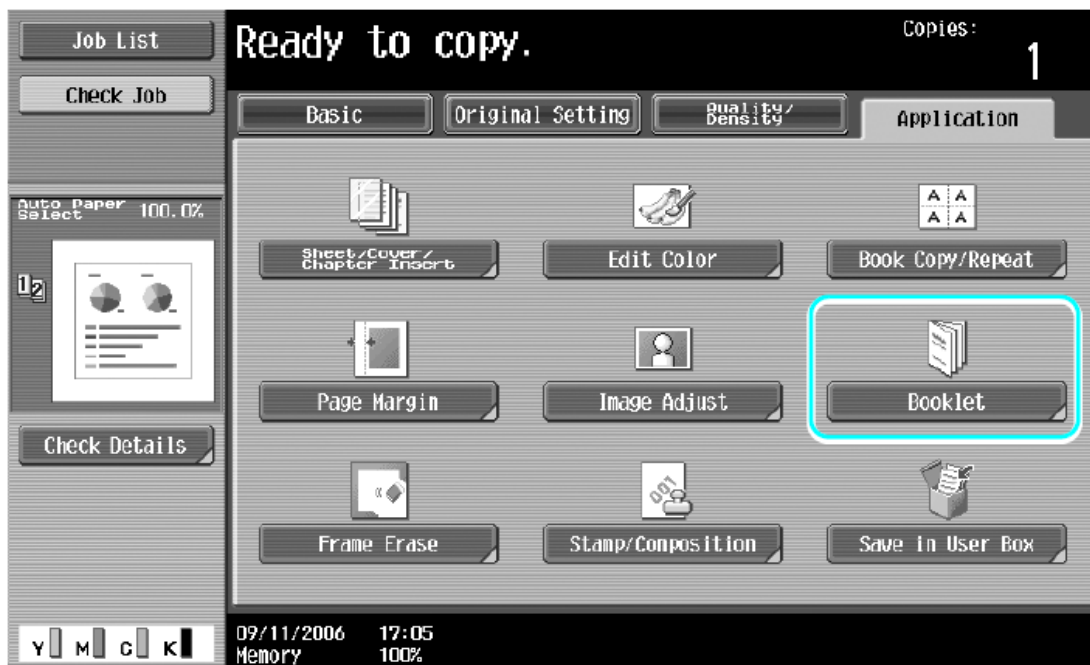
Job List

Check Job

Ready to copy.

Copies:
1

Basic

Original Setting

Quality/ Density

Application

Auto Paper Select 100.0%

Sheet/Cover/ Chapter Insert

Edit Color

A A
A A

Book Copy/Repeat

Page Margin

Image Adjust

Booklet

Check Details

Frame Erase

Stamp/Composition

Save in User Box

Y M C K

09/11/2006 17:05
Memory 100%